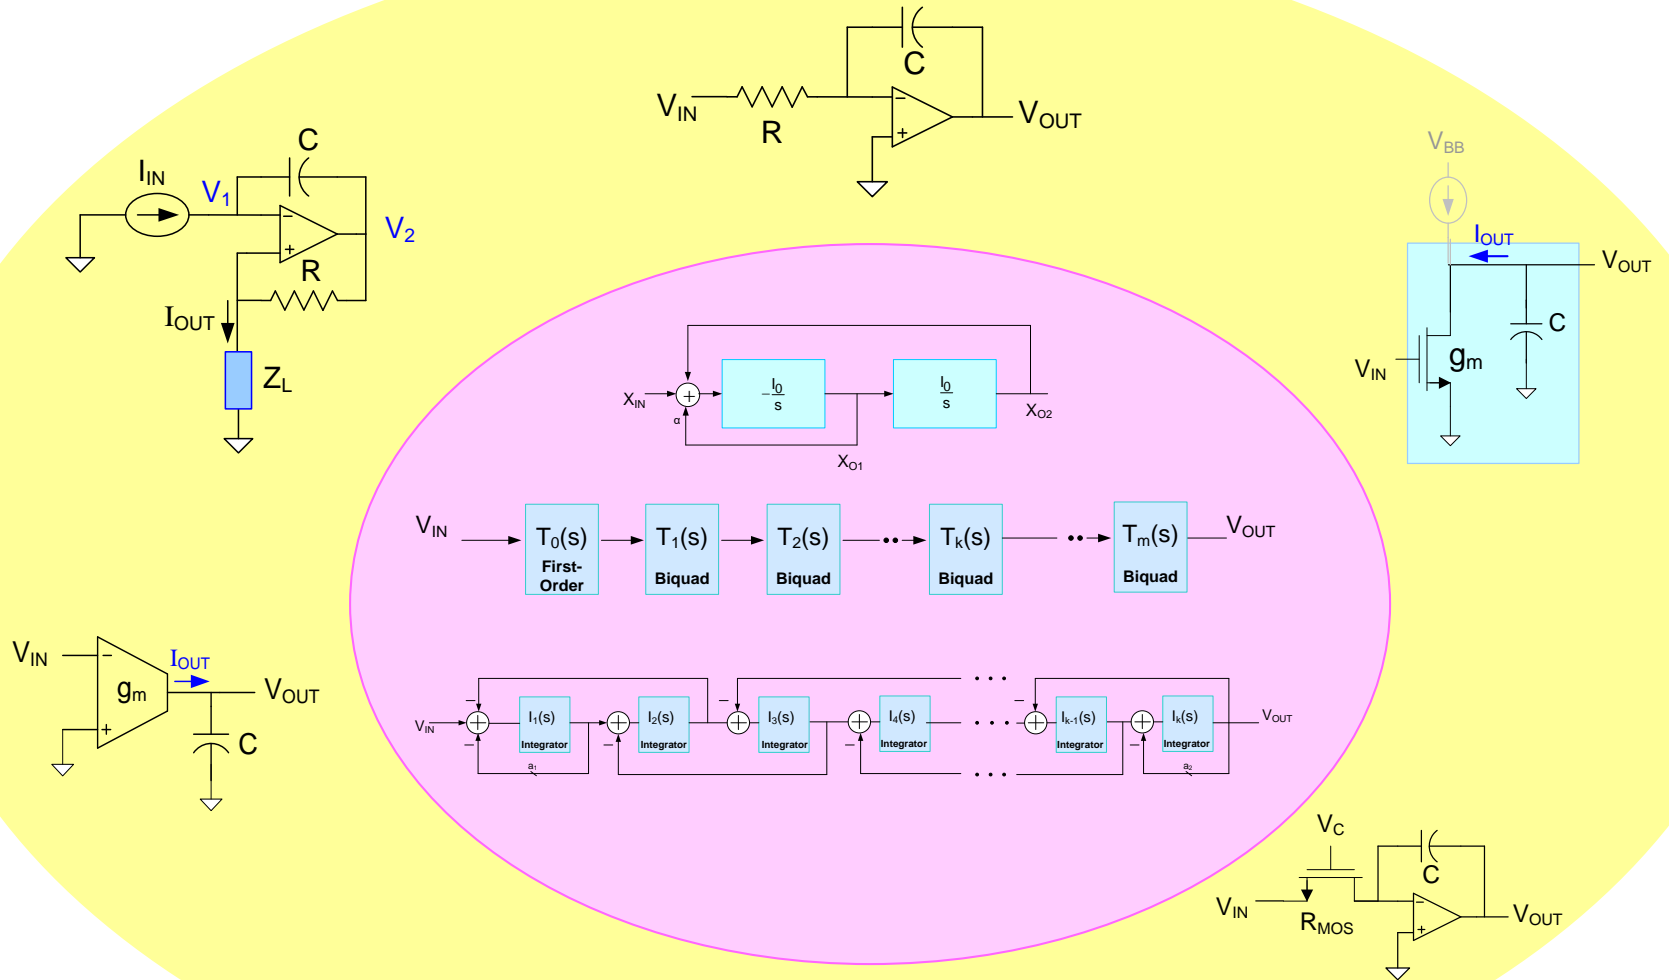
C
$V_{IN}$ R $V_{OUT}$

C
$I_{IN}$ $V_1$ $V_2$
R
$I_{OUT}$
$Z_L$

$V_{BB}$
$I_{OUT}$ $V_{OUT}$
C
$V_{IN}$ $g_m$

$X_{IN}$ $-\frac{I_0}{s}$ $\frac{I_0}{s}$ $X_{O2}$
α
$X_{O1}$

$V_{IN}$ $T_0(s)$ First-Order $T_1(s)$ Biquad $T_2(s)$ Biquad $T_k(s)$ Biquad $T_m(s)$ Biquad $V_{OUT}$

$V_{IN}$ $I_1(s)$ Integrator $I_2(s)$ Integrator $I_3(s)$ Integrator $I_4(s)$ Integrator $I_{k-1}(s)$ Integrator $I_k(s)$ Integrator $V_{OUT}$
$a_1$ $a_2$

$V_{IN}$ $g_m$ $I_{OUT}$ $V_{OUT}$
C

$V_C$
C
$V_{IN}$ $R_{MOS}$ $V_{OUT}$